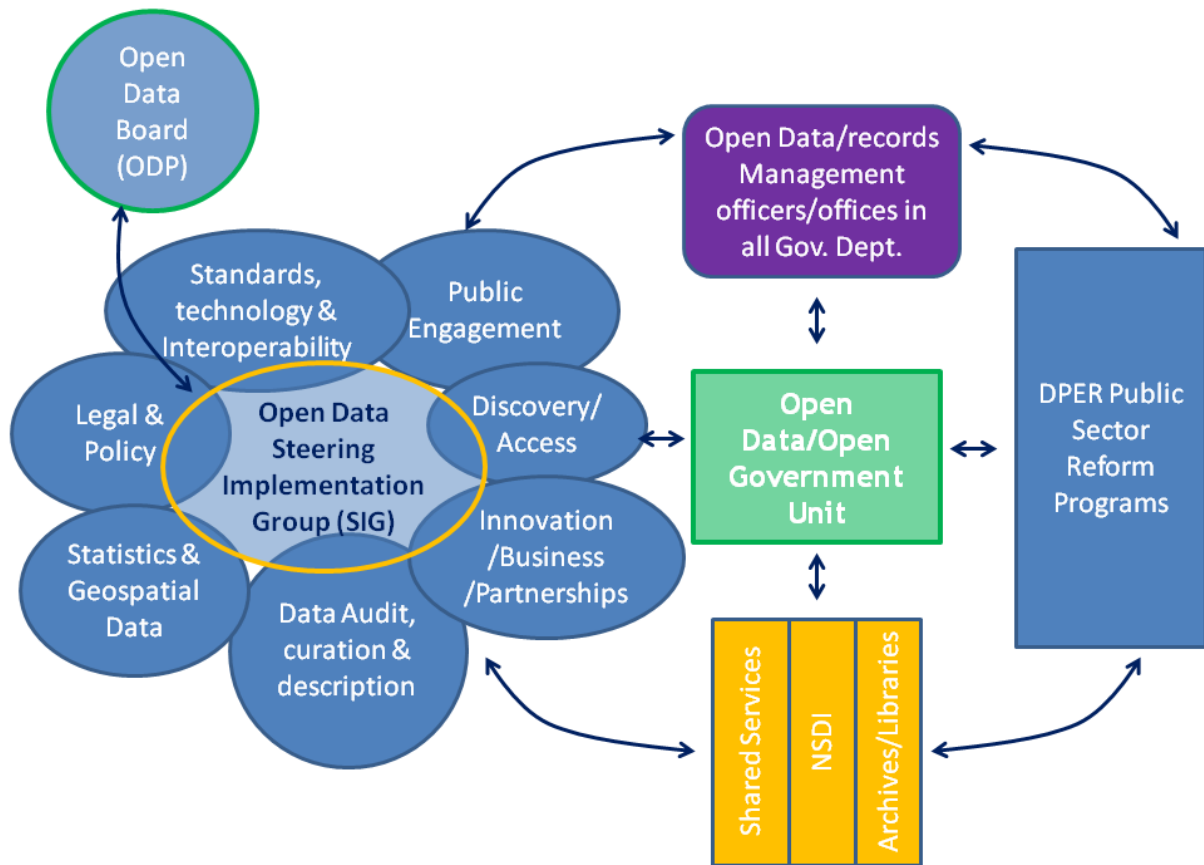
Open Data Board (ODP)

Open Data/records Management officers/offices in all Gov. Dept.

Standards, technology & Interoperability

Public Engagement

Legal & Policy

Open Data Steering Implementation Group (SIG)

Discovery/ Access

Open Data/Open Government Unit

DPER Public Sector Reform Programs

Statistics & Geospatial Data

Innovation /Business /Partnerships

Data Audit, curation & description

Shared Services

NSDI

Archives/Libraries